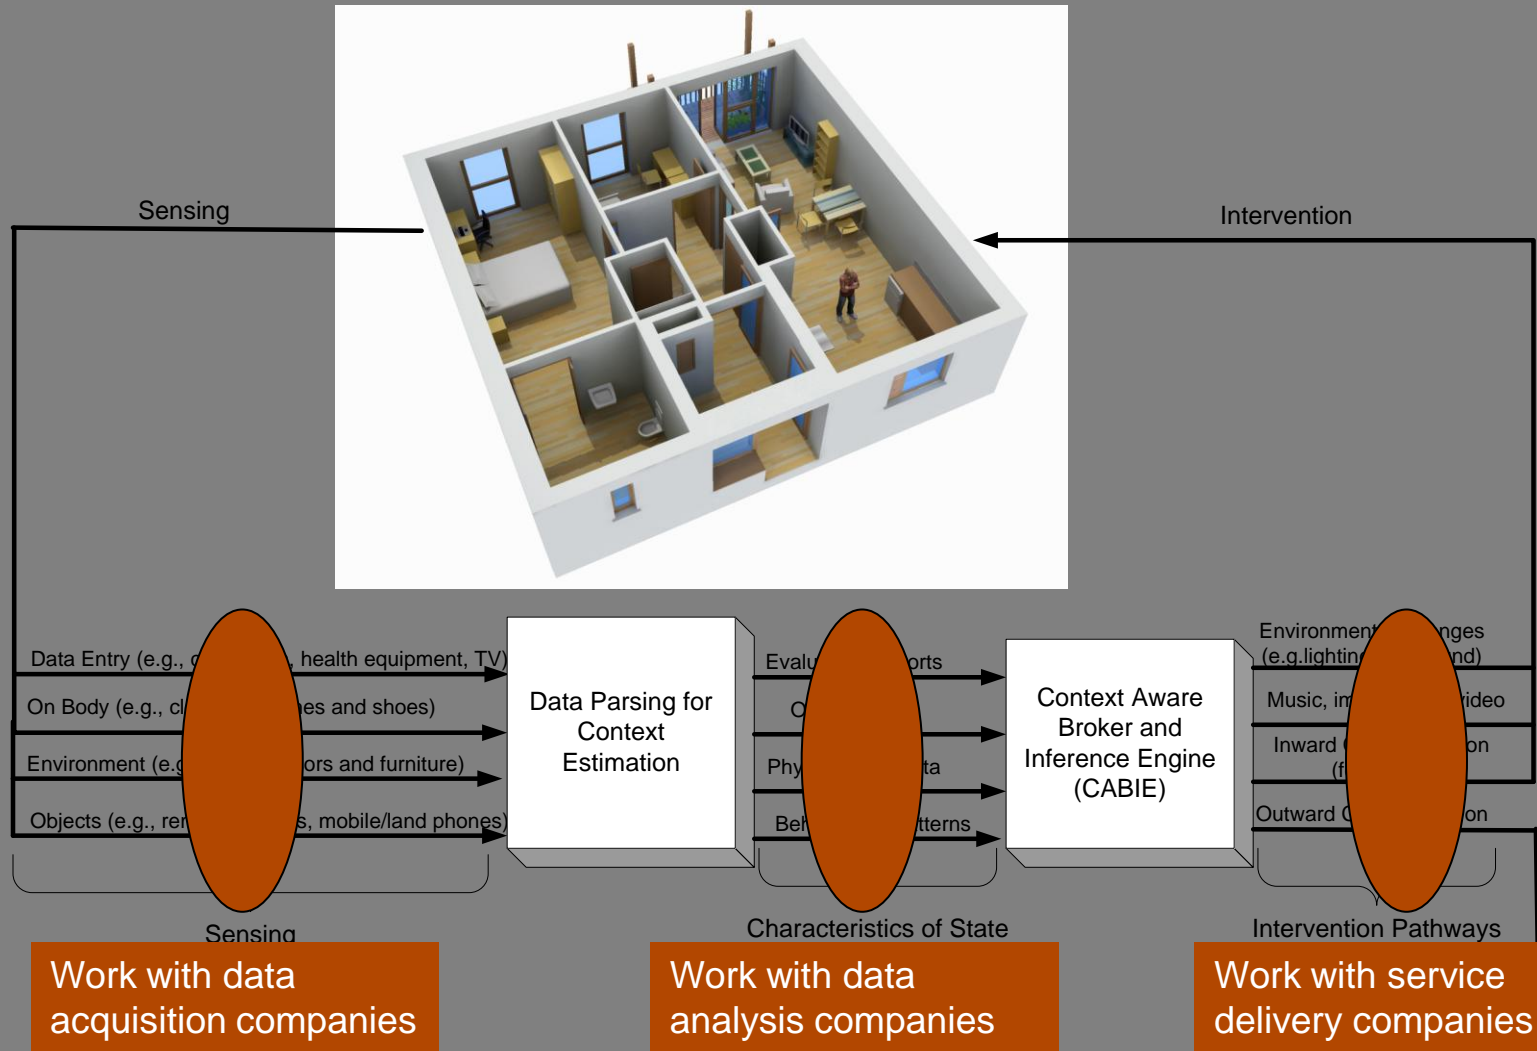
Sensing

Intervention

Data Entry (e.g., c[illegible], health equipment, TV)

On Body (e.g., cl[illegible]es and shoes)

Environment (e.g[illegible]ors and furniture)

Objects (e.g., re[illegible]s, mobile/land phones)

Sensing

Data Parsing for Context Estimation

Evalu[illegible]orts

O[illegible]

Phy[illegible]ta

Beh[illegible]tterns

Characteristics of State

Context Aware Broker and Inference Engine (CABIE)

Environment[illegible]nges (e.g.lightin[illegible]nd)

Music, im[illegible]ideo

Inward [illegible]on (f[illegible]

Outward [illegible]on

Intervention Pathways

Work with data acquisition companies

Work with data analysis companies

Work with service delivery companies